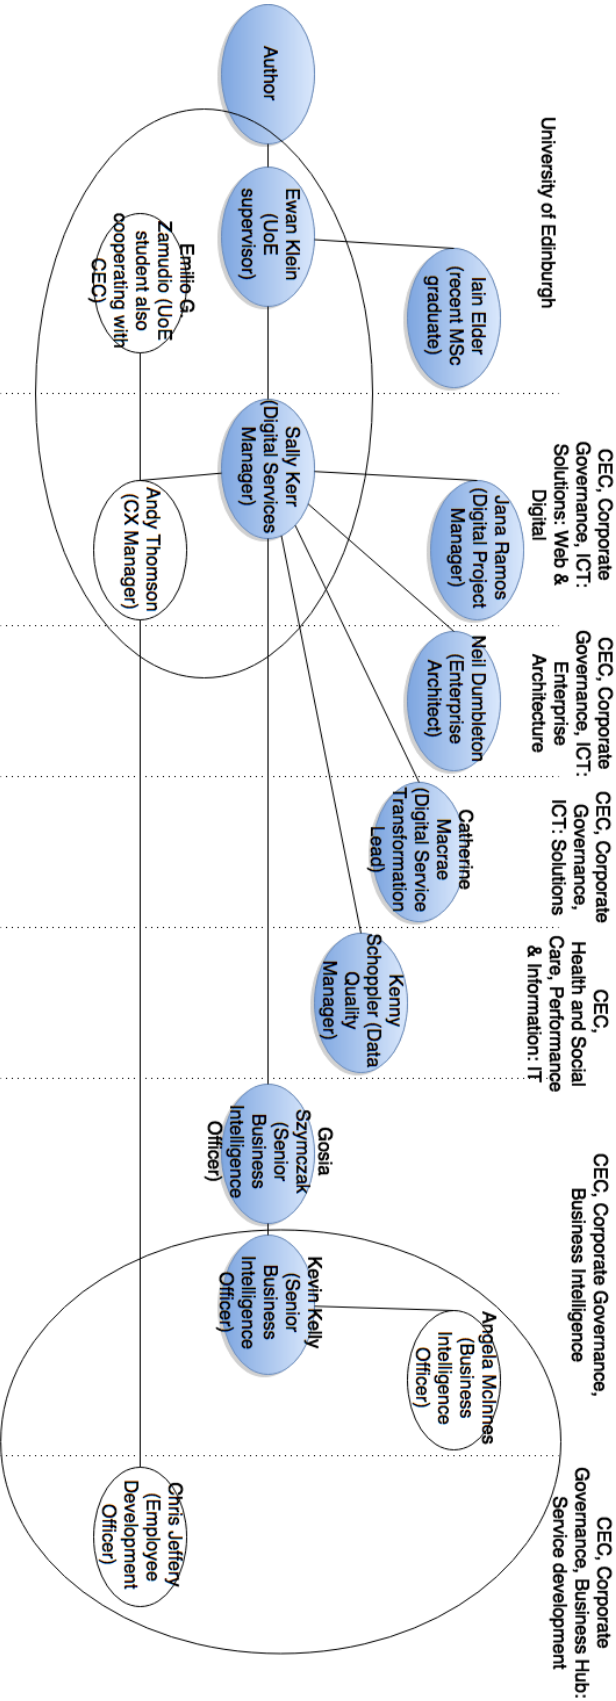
University of Edinburgh

Author

Ewan Klein (UoE supervisor)

Iain Elder (recent MSc graduate)

Emilio G. Zamudio (UoE student also cooperating with CEC)

CEC, Corporate Governance, ICT: Solutions: Web & Digital

Jana Ramos (Digital Project Manager)

Sally Kerr (Digital Services Manager)

Andy Thomson (CX Manager)

CEC, Corporate Governance, ICT: Enterprise Architecture

Neil Dumbleton (Enterprise Architect)

CEC, Corporate Governance, ICT: Solutions

Catherine Macrae (Digital Service Transformation Lead)

CEC, Health and Social Care, Performance & Information: IT

Kenny Schoppler (Data Quality Manager)

CEC, Corporate Governance, Business Intelligence

Gosia Szymczak (Senior Business Intelligence Officer)

Kevin Kelly (Senior Business Intelligence Officer)

Angela McInnes (Business Intelligence Officer)

CEC, Corporate Governance, Business Hub: Service development

Chris Jeffery (Employee Development Officer)